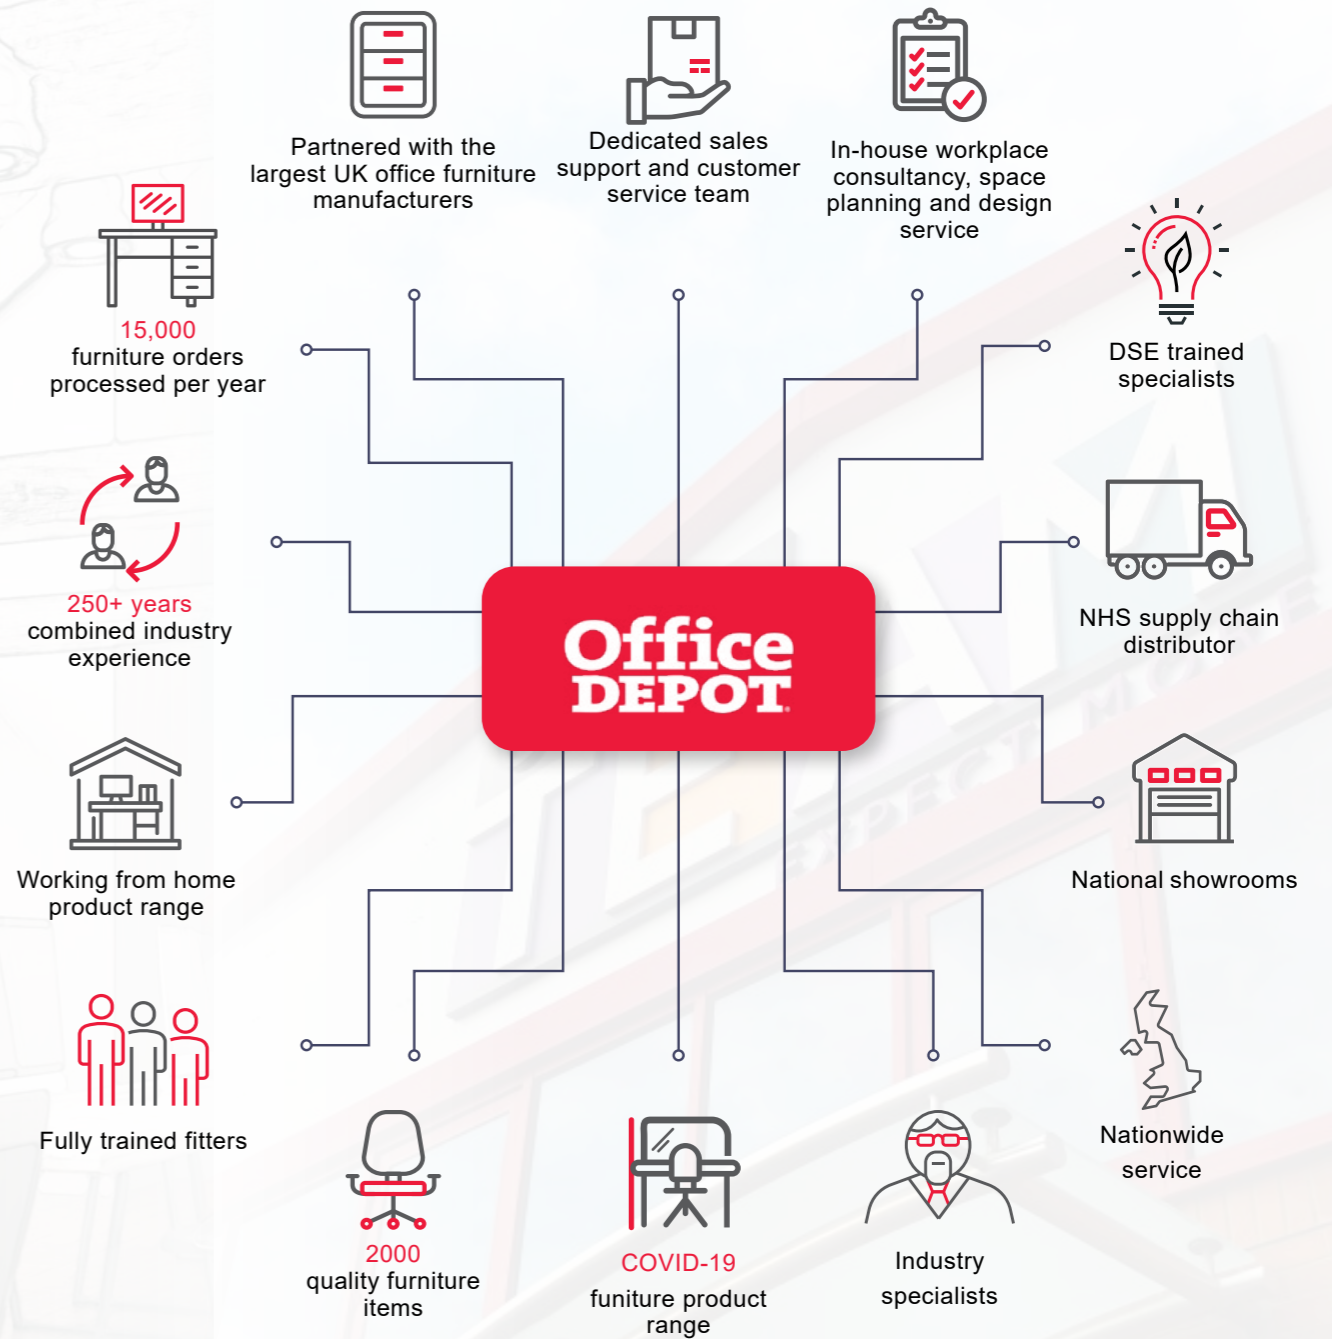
Partnered with the largest UK office furniture manufacturers

Dedicated sales support and customer service team

In-house workplace consultancy, space planning and design service

15,000
furniture orders processed per year

DSE trained specialists

250+ years
combined industry experience

Office DEPOT

NHS supply chain distributor

Working from home product range

National showrooms

Fully trained fitters

Nationwide service

2000
quality furniture items

COVID-19
funiture product range

Industry specialists